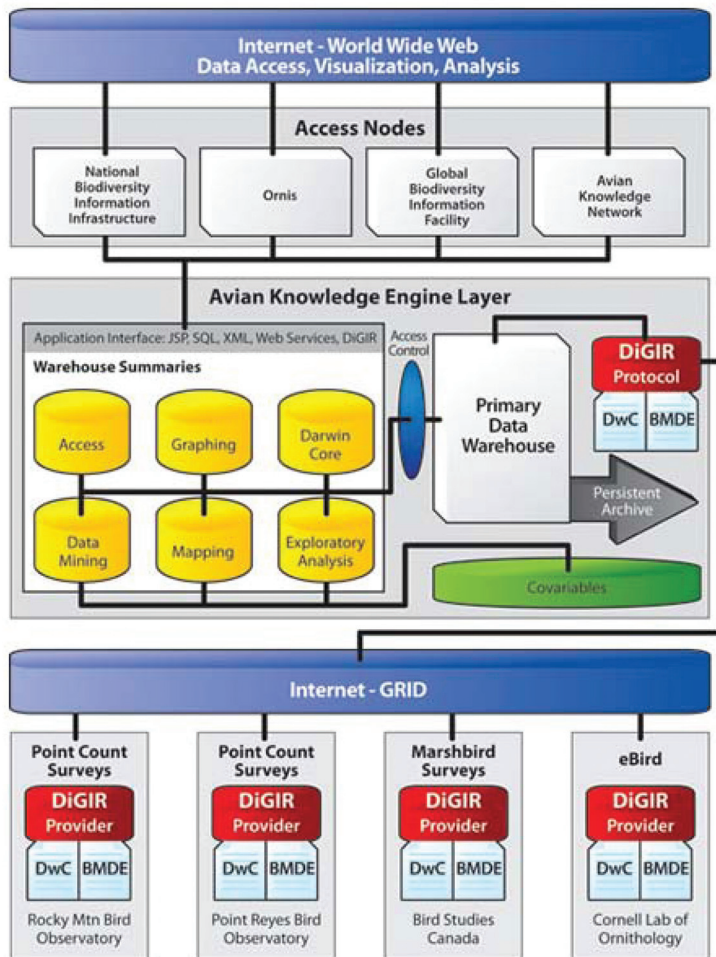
Internet - World Wide Web
Data Access, Visualization, Analysis

Access Nodes

National Biodiversity Information Infrastructure

Ornis

Global Biodiversity Information Facility

Avian Knowledge Network

Avian Knowledge Engine Layer

Application Interface: JSP, SQL, XML, Web Services, DiGIR

Warehouse Summaries

Access

Graphing

Darwin Core

Data Mining

Mapping

Exploratory Analysis

Access Control

Primary Data Warehouse

DiGIR Protocol

DwC

BMDE

Persistent Archive

Covariables

Internet - GRID

Point Count Surveys

DiGIR Provider

DwC

BMDE

Rocky Mtn Bird Observatory

Point Count Surveys

DiGIR Provider

DwC

BMDE

Point Reyes Bird Observatory

Marshbird Surveys

DiGIR Provider

DwC

BMDE

Bird Studies Canada

eBird

DiGIR Provider

DwC

BMDE

Cornell Lab of Ornithology